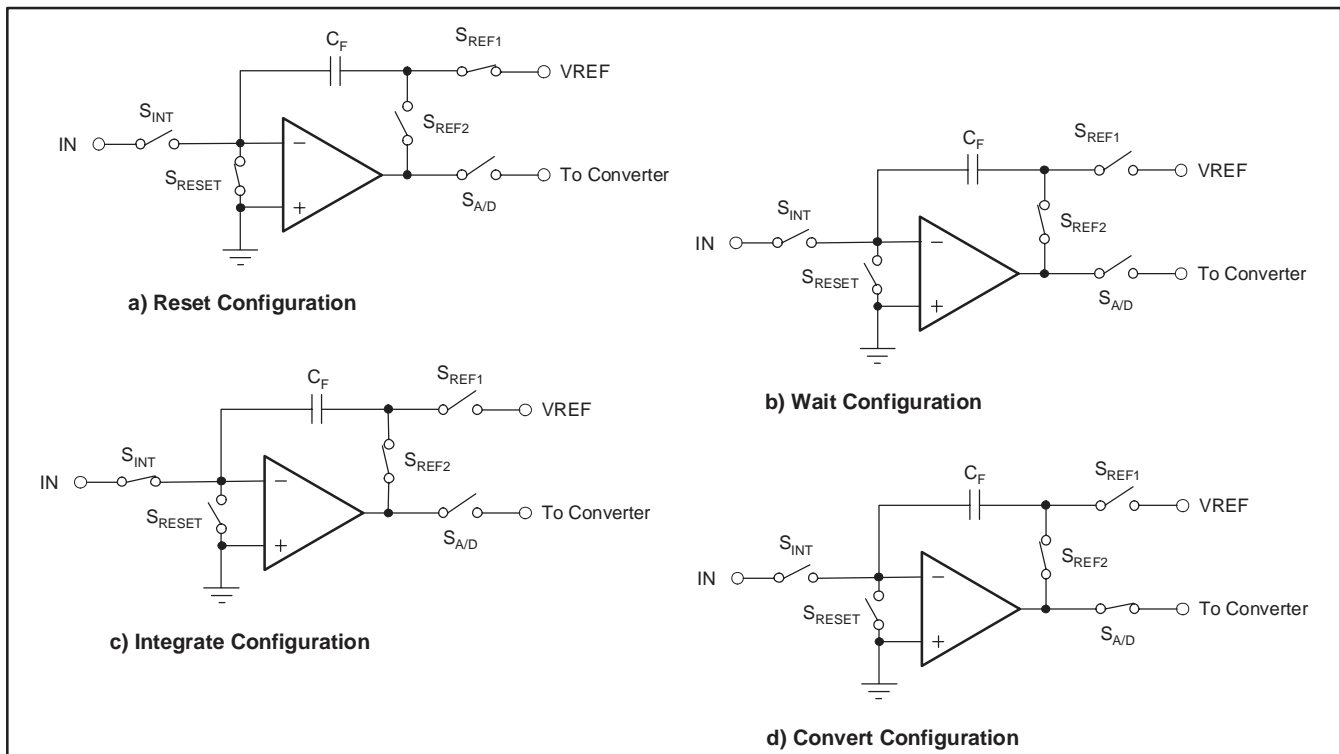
$C_F$
$S_{REF1}$
VREF
$S_{INT}$
$S_{REF2}$
IN
$-$
$S_{RESET}$
To Converter
$+$
$S_{A/D}$
a) Reset Configuration

$C_F$
$S_{REF1}$
VREF
$S_{INT}$
$S_{REF2}$
IN
$-$
$S_{RESET}$
To Converter
$+$
$S_{A/D}$
b) Wait Configuration

$C_F$
$S_{REF1}$
VREF
$S_{INT}$
$S_{REF2}$
IN
$-$
$S_{RESET}$
To Converter
$+$
$S_{A/D}$
c) Integrate Configuration

$C_F$
$S_{REF1}$
VREF
$S_{INT}$
$S_{REF2}$
IN
$-$
$S_{RESET}$
To Converter
$+$
$S_{A/D}$
d) Convert Configuration